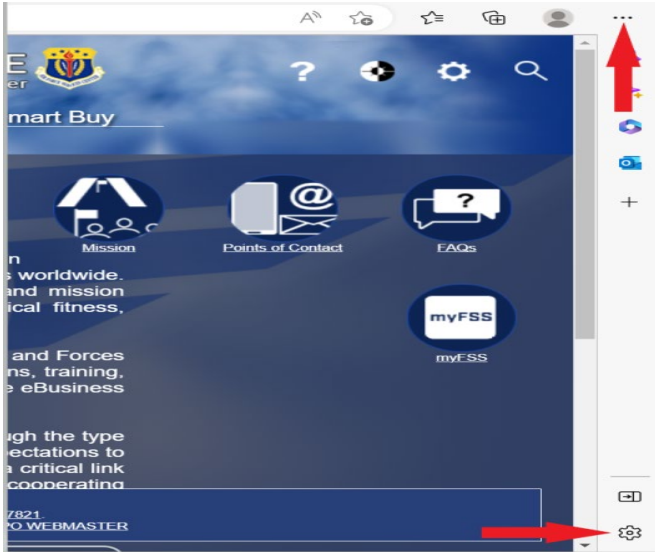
A^

E
er

mart Buy

Mission

Points of Contact

FAQs

n
s worldwide.
nd mission
ical fitness,

myFSS

myFSS

and Forces
ns, training,
e eBusiness

ugh the type
pectations to
a critical link
cooperating

7821.
O WEBMASTER